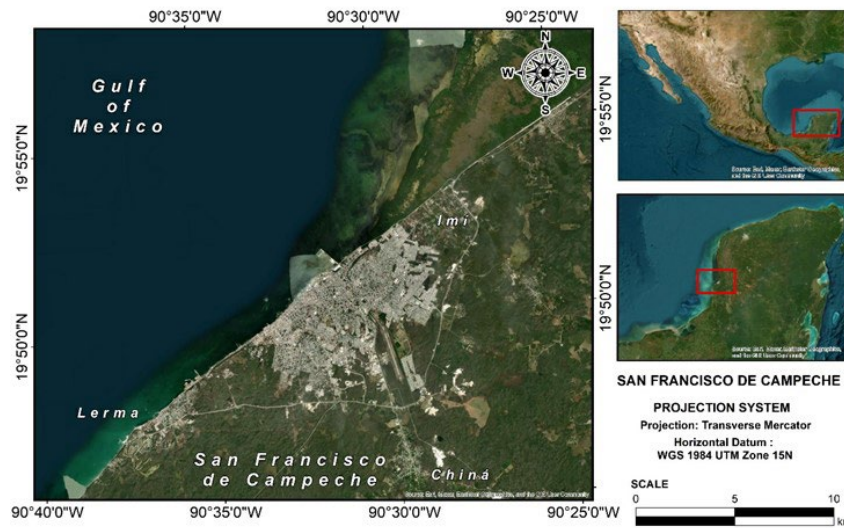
90°35'0"W
90°30'0"W
90°25'0"W

N
W
E
S

Gulf of Mexico

19°55'0"N

Imi

19°50'0"N

Lerma

San Francisco de Campeche

Chiná

Source: Esri, Maxar, Earthstar Geographics, and the GIS User Community

90°40'0"W
90°35'0"W
90°30'0"W
90°25'0"W

19°55'0"N

Source: Esri, Maxar, Earthstar Geographics, and the GIS User Community

19°50'0"N

Source: Esri, Maxar, Earthstar Geographics, and the GIS User Community

SAN FRANCISCO DE CAMPECHE

PROJECTION SYSTEM
Projection: Transverse Mercator
Horizontal Datum :
WGS 1984 UTM Zone 15N

SCALE
0
5
10
k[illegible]